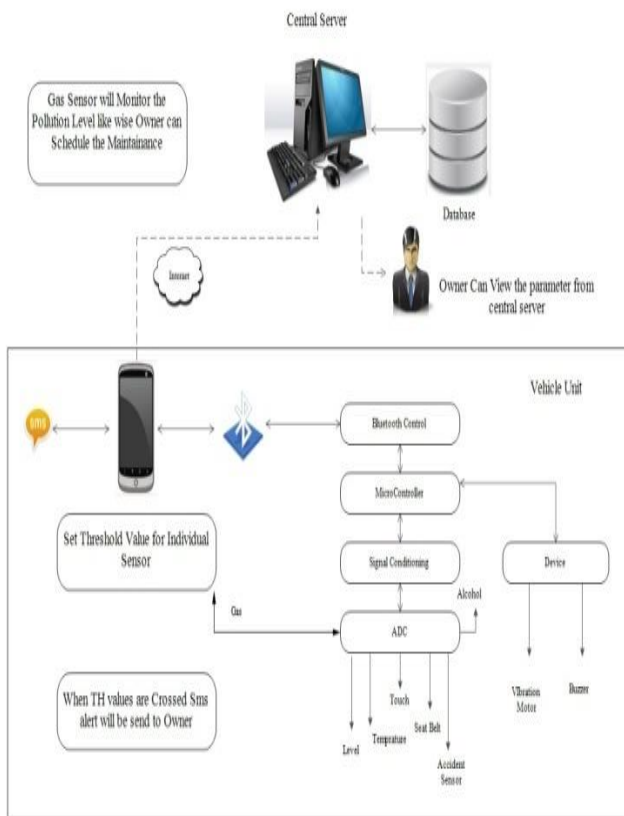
Central Server

Gas Sensor will Monitor the Pollution Level like wise Owner can Schedule the Maintainance

Database

Internet

Owner Can View the parameter from central server

Vehicle Unit

SMS

Bluetooth Control

MicroController

Set Threshold Value for Individual Sensor

Signal Conditioning

Device

Gas

Alcohol

ADC

When TH values are Crossed Sms alert will be send to Owner

Touch

Vibration Motor

Buzzer

Seat Belt

Level

Temprature

Accident Sensor